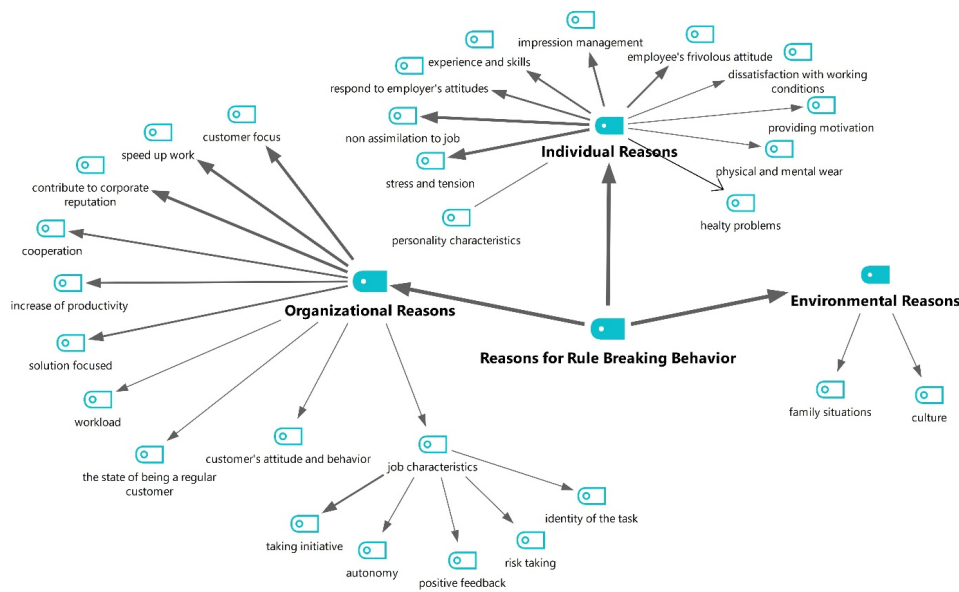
impression management
experience and skills
employee's frivolous attitude
respond to employer's attitudes
dissatisfaction with working conditions
providing motivation
non assimilation to job
Individual Reasons
stress and tension
physical and mental wear
personality characteristics
healty problems
customer focus
speed up work
contribute to corporate reputation
cooperation
increase of productivity
Organizational Reasons
Environmental Reasons
solution focused
Reasons for Rule Breaking Behavior
workload
family situations
culture
customer's attitude and behavior
the state of being a regular customer
job characteristics
identity of the task
taking initiative
autonomy
risk taking
positive feedback